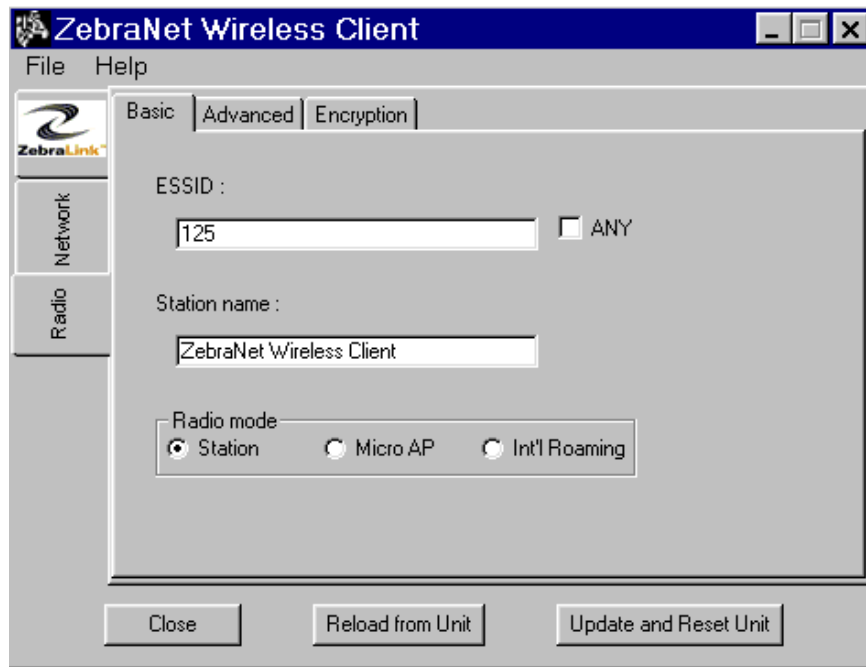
ZebraNet Wireless Client

File Help

ZebraLink

Network

Radio

Basic | Advanced | Encryption

ESSID :

125

ANY

Station name :

ZebraNet Wireless Client

Radio mode

Station

Micro AP

Int'l Roaming

Close

Reload from Unit

Update and Reset Unit